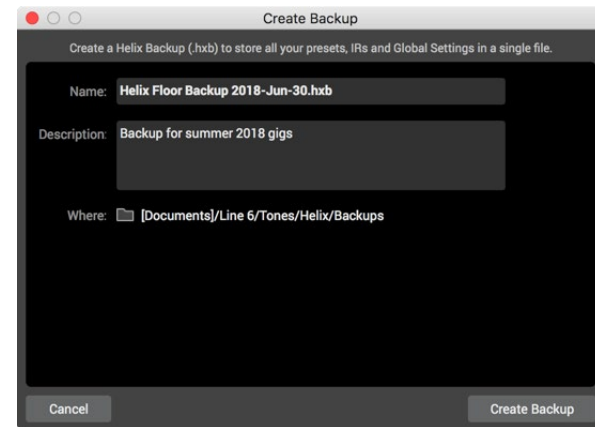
Create Backup

Create a Helix Backup (.hxb) to store all your presets, IRs and Global Settings in a single file.

Name: Helix Floor Backup 2018-Jun-30.hxb

Description: Backup for summer 2018 gigs

Where: [Documents]/Line 6/Tones/Helix/Backups

Cancel

Create Backup